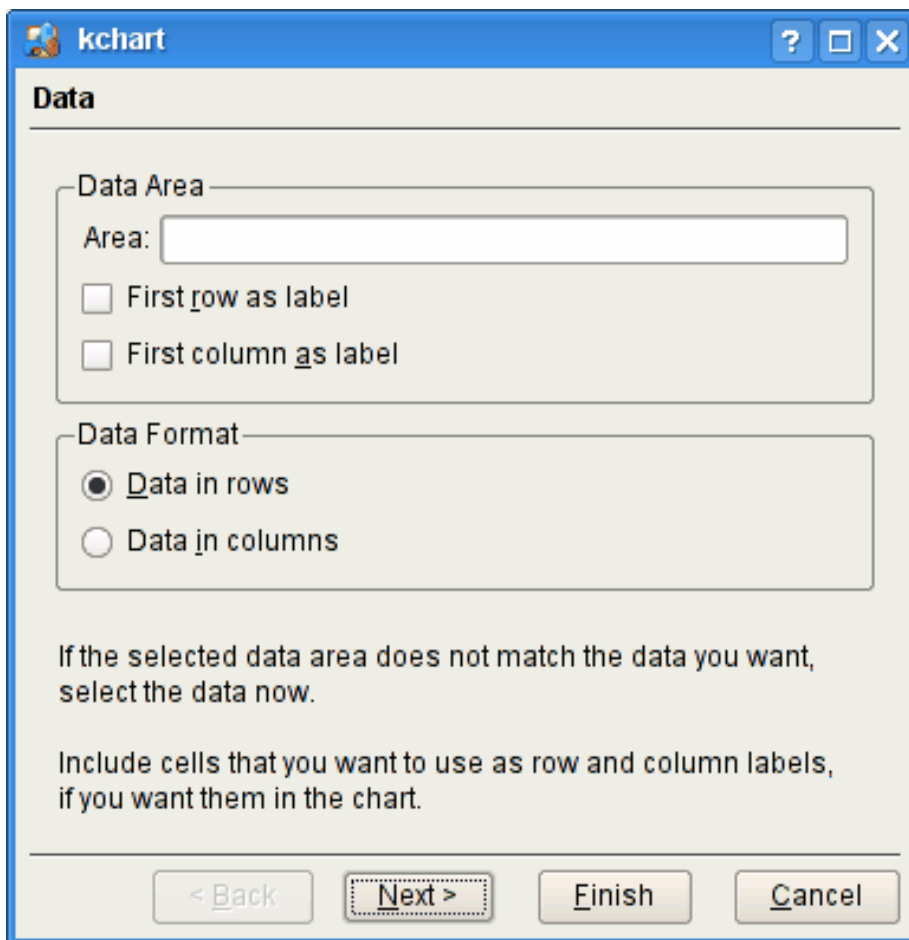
kchart
?

Data

Data Area
Area:
First row as label
First column as label

Data Format
Data in rows
Data in columns

If the selected data area does not match the data you want, select the data now.

Include cells that you want to use as row and column labels, if you want them in the chart.

< Back
Next >
Finish
Cancel